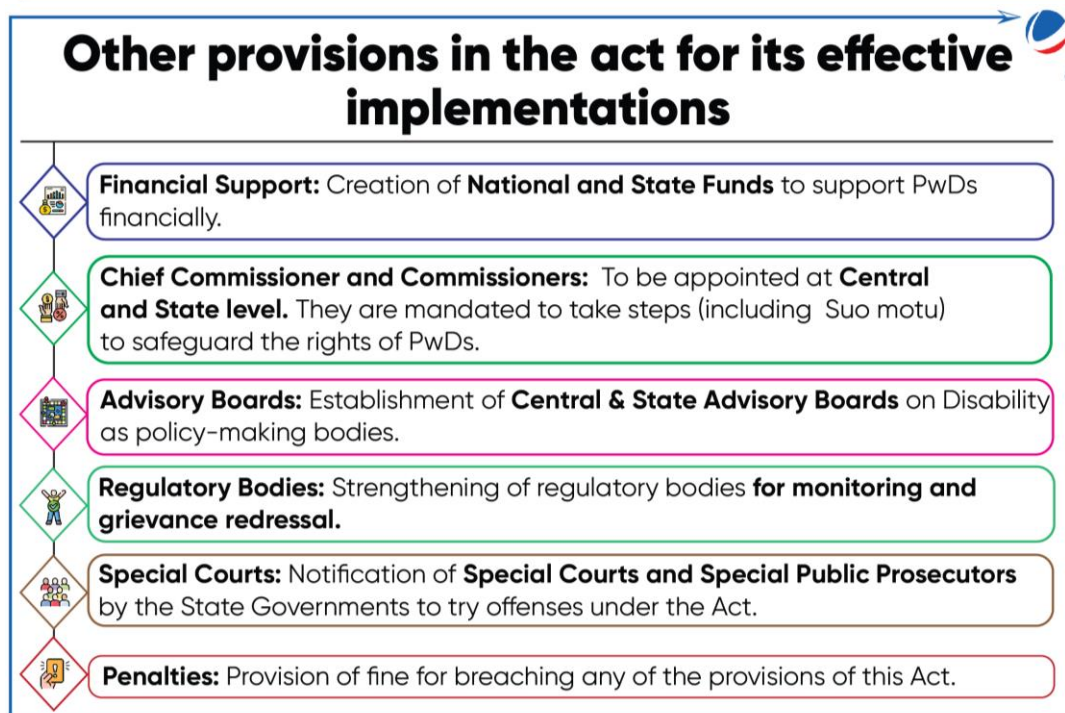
Other provisions in the act for its effective implementations

Financial Support: Creation of National and State Funds to support PwDs financially.

Chief Commissioner and Commissioners: To be appointed at Central and State level. They are mandated to take steps (including Suo motu) to safeguard the rights of PwDs.

Advisory Boards: Establishment of Central & State Advisory Boards on Disability as policy-making bodies.

Regulatory Bodies: Strengthening of regulatory bodies for monitoring and grievance redressal.

Special Courts: Notification of Special Courts and Special Public Prosecutors by the State Governments to try offenses under the Act.

Penalties: Provision of fine for breaching any of the provisions of this Act.